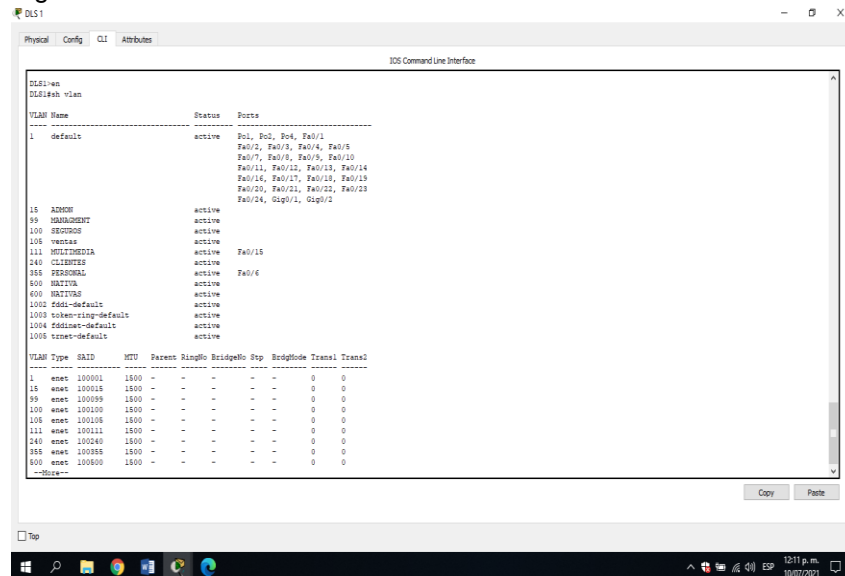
DLS1

Physical Config CLI Attributes

IOS Command Line Interface

DLS1>en
DLS1#sh vlan

VLAN Name Status Ports
---- -------------------------------- --------- -------------------------------
1 default active Po1, Po2, Po4, Fa0/1
Fa0/2, Fa0/3, Fa0/4, Fa0/5
Fa0/7, Fa0/8, Fa0/9, Fa0/10
Fa0/11, Fa0/12, Fa0/13, Fa0/14
Fa0/16, Fa0/17, Fa0/18, Fa0/19
Fa0/20, Fa0/21, Fa0/22, Fa0/23
Fa0/24, Gig0/1, Gig0/2
15 ADMON active
99 MANAGMENT active
100 SEGUROS active
105 ventas active
111 MULTIMEDIA active Fa0/15
240 CLIENTES active
355 PERSONAL active Fa0/6
500 NATIVA active
600 NATIVAS active
1002 fddi-default active
1003 token-ring-default active
1004 fddinet-default active
1005 trnet-default active

| VLAN | Type | SAID | MTU | Parent | RingNo | BridgeNo | Stp | BrdgMode | Trans1 | Trans2 |
|---|---|---|---|---|---|---|---|---|---|---|
| 1 | enet | 100001 | 1500 | - | - | - | - | - | 0 | 0 |
| 15 | enet | 100015 | 1500 | - | - | - | - | - | 0 | 0 |
| 99 | enet | 100099 | 1500 | - | - | - | - | - | 0 | 0 |
| 100 | enet | 100100 | 1500 | - | - | - | - | - | 0 | 0 |
| 105 | enet | 100105 | 1500 | - | - | - | - | - | 0 | 0 |
| 111 | enet | 100111 | 1500 | - | - | - | - | - | 0 | 0 |
| 240 | enet | 100240 | 1500 | - | - | - | - | - | 0 | 0 |
| 355 | enet | 100355 | 1500 | - | - | - | - | - | 0 | 0 |
| 500 | enet | 100500 | 1500 | - | - | - | - | - | 0 | 0 |

--More--

Copy Paste

Top

ESP 12:11 p. m. 10/07/2021